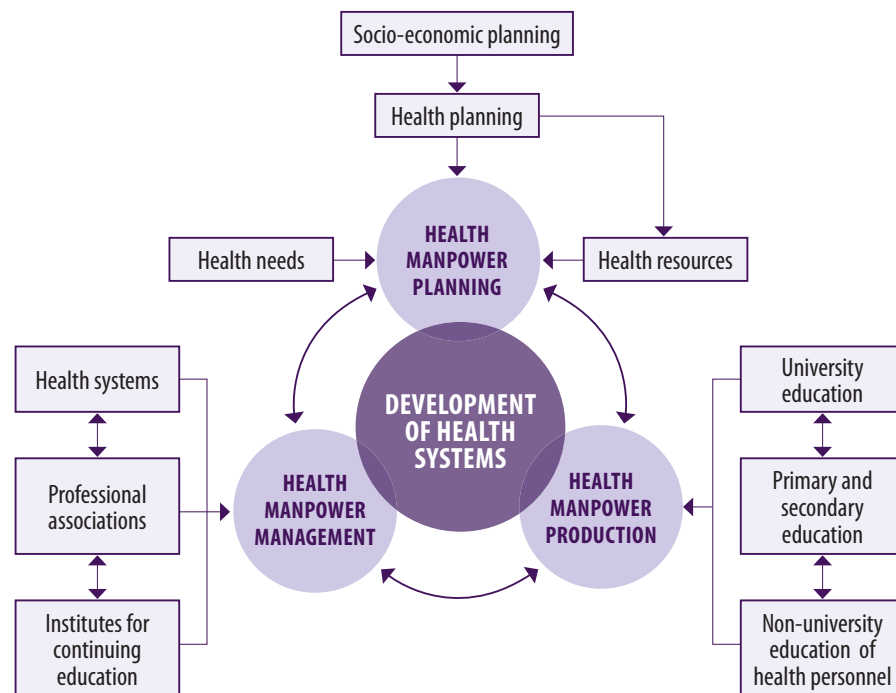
Socio-economic planning

Health planning

Health needs

HEALTH MANPOWER PLANNING

Health resources

Health systems

Professional associations

Institutes for continuing education

DEVELOPMENT OF HEALTH SYSTEMS

HEALTH MANPOWER MANAGEMENT

HEALTH MANPOWER PRODUCTION

University education

Primary and secondary education

Non-university education of health personnel